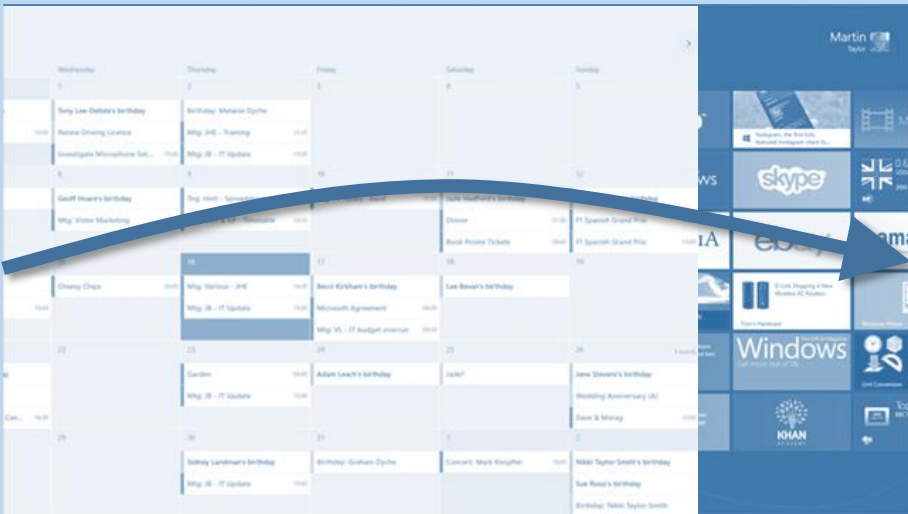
Wednesday
Thursday
Friday
Saturday
Sunday

1
Tony Lee-Deltate's birthday
Renew Driving Licence
Investigate Microphone Set...

2
Birthday: Melanie Dyche
Mtg: JHE - Training
Mtg: JE - IT Update

3

4

5

8
Geoff Hoare's birthday
Mtg: Video Marketing

9
Trg: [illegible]

10

11
Dinner
Book Proms Tickets

12
F1 Spanish Grand Prix
F1 Spanish Grand Prix

Cheesy Chips

16
Mtg: Various - JHE
Mtg: JE - IT Update

17
Beccі Kirkham's birthday
Microsoft Agreement
Mtg: VL - IT budget overrun

18
Lee Bevan's birthday

19

22

23
Garden
Mtg: JE - IT Update

24
Adam Leach's birthday

25
Jack?

26
Jane Stevens's birthday
Wedding Anniversary (A)
Dave & Morag

29

30
Sidney Landman's birthday
Mtg: JE - IT Update

31
Birthday: Graham Dyche

1
Concert: Mark Knopfler

2
Nikki Taylor-Smith's birthday
Sue Rossi's birthday
Birthday: Nikki Taylor-Smith

Martin
Taylor

skype
ebay
Windows
KHAN